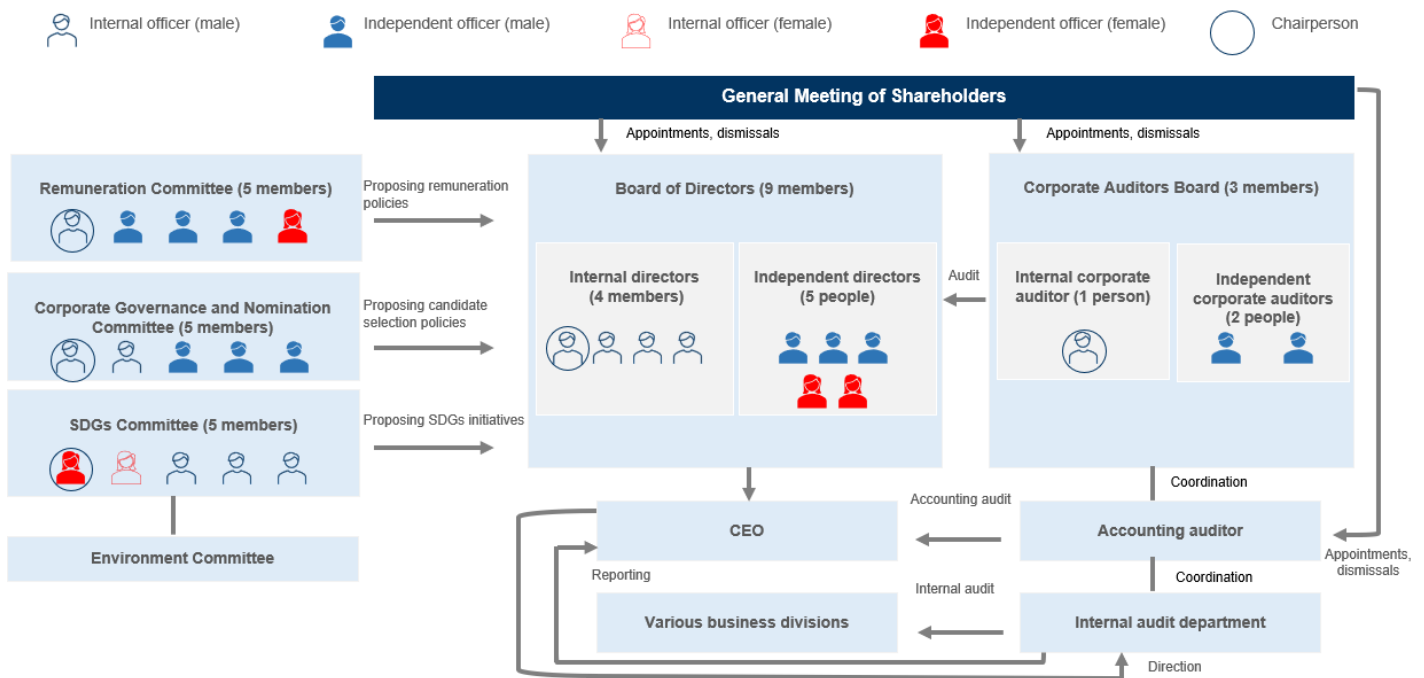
Internal officer (male) Independent officer (male) Internal officer (female) Independent officer (female) Chairperson

General Meeting of Shareholders

Appointments, dismissals

Appointments, dismissals

Remuneration Committee (5 members)

Proposing remuneration policies

Board of Directors (9 members)

Corporate Auditors Board (3 members)

Corporate Governance and Nomination Committee (5 members)

Proposing candidate selection policies

Internal directors (4 members)

Independent directors (5 people)

Audit

Internal corporate auditor (1 person)

Independent corporate auditors (2 people)

SDGs Committee (5 members)

Proposing SDGs initiatives

Environment Committee

Coordination

Accounting audit

CEO

Accounting auditor

Appointments, dismissals

Reporting

Internal audit

Coordination

Various business divisions

Internal audit department

Direction